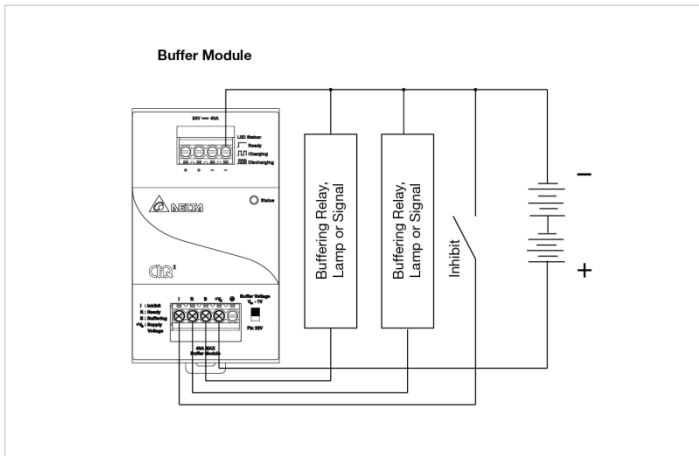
Buffer Module

24V ⎓ 40A

LED Status:
Ready
Charging
Discharging

+ + − −

Status

DELTA

I : Inhibit
R : Ready
B : Buffering
$+V_S$ : Supply Voltage

I R B $+V_S$

Buffer Voltage
$V_S$ - 1V

Fix 22V

40A MAX
Buffer Module

Buffering Relay, Lamp or Signal

Buffering Relay, Lamp or Signal

Inhibit

−

+